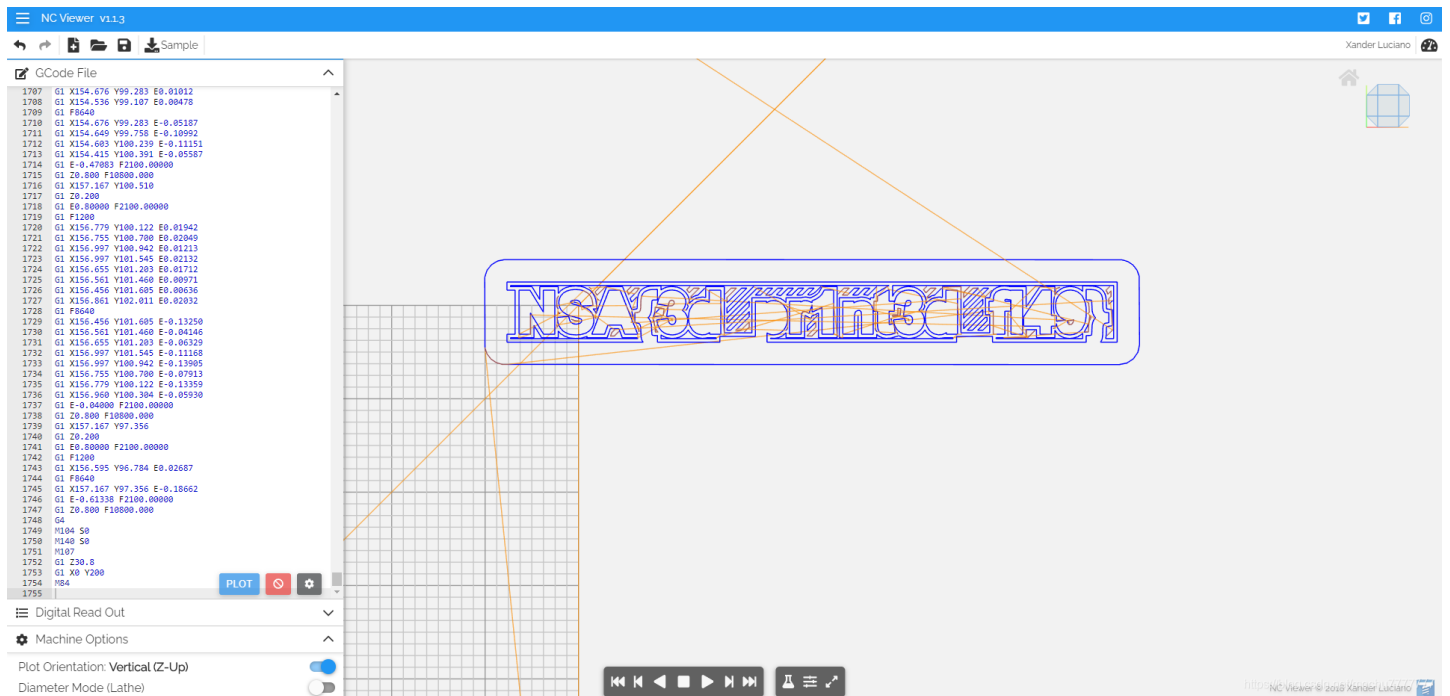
NC Viewer v1.1.3

Sample

Xander Luciano

GCode File

1707 G1 X154.676 Y99.283 E0.01012
1708 G1 X154.536 Y99.107 E0.00478
1709 G1 F8640
1710 G1 X154.676 Y99.283 E-0.05187
1711 G1 X154.649 Y99.758 E-0.10992
1712 G1 X154.603 Y100.239 E-0.11151
1713 G1 X154.415 Y100.391 E-0.05587
1714 G1 E-0.47083 F2100.00000
1715 G1 Z0.800 F10800.000
1716 G1 X157.167 Y100.510
1717 G1 Z0.200
1718 G1 E0.80000 F2100.00000
1719 G1 F1200
1720 G1 X156.779 Y100.122 E0.01942
1721 G1 X156.755 Y100.700 E0.02049
1722 G1 X156.997 Y100.942 E0.01213
1723 G1 X156.997 Y101.545 E0.02132
1724 G1 X156.655 Y101.203 E0.01712
1725 G1 X156.561 Y101.460 E0.00971
1726 G1 X156.456 Y101.605 E0.00636
1727 G1 X156.861 Y102.011 E0.02032
1728 G1 F8640
1729 G1 X156.456 Y101.605 E-0.13250
1730 G1 X156.561 Y101.460 E-0.04146
1731 G1 X156.655 Y101.203 E-0.06329
1732 G1 X156.997 Y101.545 E-0.11168
1733 G1 X156.997 Y100.942 E-0.13905
1734 G1 X156.755 Y100.700 E-0.07913
1735 G1 X156.779 Y100.122 E-0.13359
1736 G1 X156.960 Y100.304 E-0.05930
1737 G1 E-0.04000 F2100.00000
1738 G1 Z0.800 F10800.000
1739 G1 X157.167 Y97.356
1740 G1 Z0.200
1741 G1 E0.80000 F2100.00000
1742 G1 F1200
1743 G1 X156.595 Y96.784 E0.02687
1744 G1 F8640
1745 G1 X157.167 Y97.356 E-0.18662
1746 G1 E-0.61338 F2100.00000
1747 G1 Z0.800 F10800.000
1748 G4
1749 M104 S0
1750 M140 S0
1751 M107
1752 G1 Z30.8
1753 G1 X0 Y200
1754 M84
1755

PLOT

Digital Read Out

Machine Options

Plot Orientation: Vertical (Z-Up)

Diameter Mode (Lathe)

NSA{3d_pr1nt3d_f14g}

NC Viewer © 2018 Xander Luciano